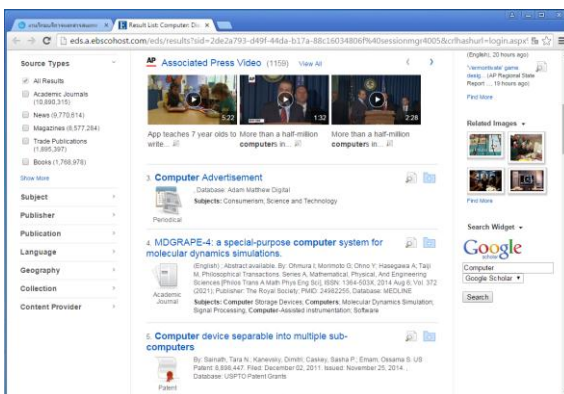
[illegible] × Result List: Computer Dis ×

eds.a.ebscohost.com/eds/results?sid=2de2a793-d49f-44da-b17a-88c16034806f%40sessionmgr4005&crlhashurl=login.aspx%

Source Types

All Results

Academic Journals (10,890,315)

News (9,770,614)

Magazines (6,577,284)

Trade Publications (1,895,397)

Books (1,768,978)

Show More

Subject

Publisher

Publication

Language

Geography

Collection

Content Provider

AP Associated Press Video (1159) View All

5:22

1:32

2:28

App teaches 7 year olds to write...

More than a half-million computers in...

More than a half-million computers in...

3. Computer Advertisement

, Database: Adam Matthew Digital

Subjects: Consumerism; Science and Technology

Periodical

4. MDGRAPE-4: a special-purpose computer system for molecular dynamics simulations.

(English); Abstract available. By: Ohmura I; Morimoto G; Ohno Y; Hasegawa A; Taiji M. Philosophical Transactions. Series A, Mathematical, Physical, And Engineering Sciences [Philos Trans A Math Phys Eng Sci], ISSN: 1364-503X, 2014 Aug 6; Vol. 372 (2021); Publisher: The Royal Society; PMID: 24982255, Database: MEDLINE

Subjects: Computer Storage Devices; Computers; Molecular Dynamics Simulation; Signal Processing, Computer-Assisted instrumentation; Software

Academic Journal

5. Computer device separable into multiple sub-computers

By: Sainath, Tara N.; Kanevsky, Dimitri; Caskey, Sasha P.; Emam, Ossama S. US Patent 8,898,447. Filed: December 02, 2011. Issued: November 25, 2014. , Database: USPTO Patent Grants

Patent

(English), 20 hours ago)

'Vermontitude' game desig... (AP Regional State Report ... 19 hours ago)

Find More

Related Images

Find More

Search Widget

Google scholar

Computer

Google Scholar

Search